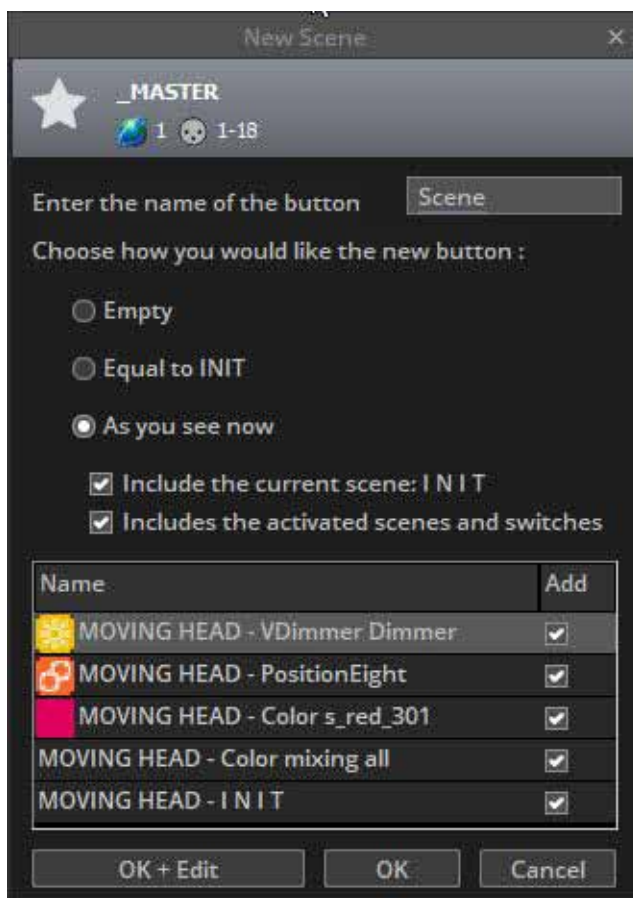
New Scene
×

_MASTER
1 1-18

Enter the name of the button
Scene

Choose how you would like the new button :

Empty

Equal to INIT

As you see now

Include the current scene: I N I T

Includes the activated scenes and switches

| Name | Add |
|---|---|
| MOVING HEAD - VDimmer Dimmer | ✔ |
| MOVING HEAD - PositionEight | ✔ |
| MOVING HEAD - Color s_red_301 | ✔ |
| MOVING HEAD - Color mixing all | ✔ |
| MOVING HEAD - I N I T | ✔ |

OK + Edit
OK
Cancel